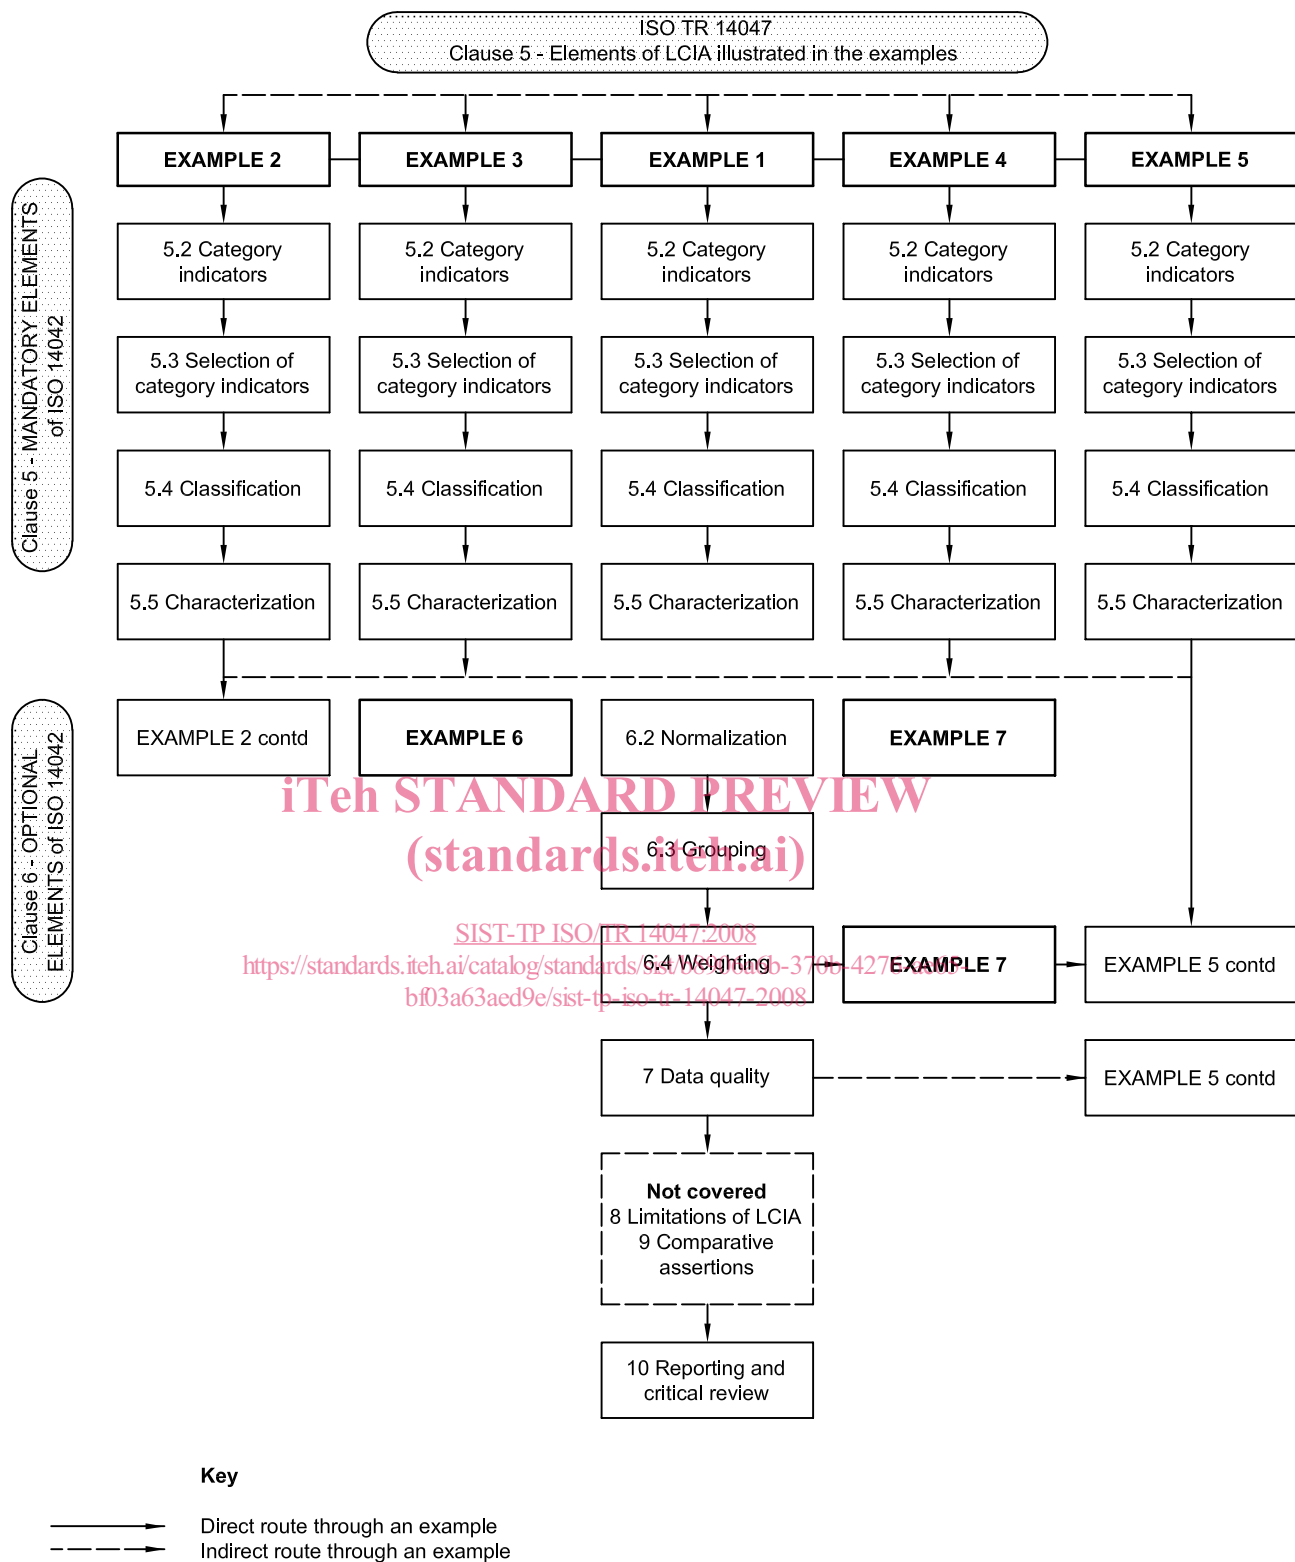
ISO TR 14047
Clause 5 - Elements of LCIA illustrated in the examples

Clause 5 - MANDATORY ELEMENTS of ISO 14042

EXAMPLE 2

5.2 Category indicators

5.3 Selection of category indicators

5.4 Classification

5.5 Characterization

EXAMPLE 3

5.2 Category indicators

5.3 Selection of category indicators

5.4 Classification

5.5 Characterization

EXAMPLE 1

5.2 Category indicators

5.3 Selection of category indicators

5.4 Classification

5.5 Characterization

EXAMPLE 4

5.2 Category indicators

5.3 Selection of category indicators

5.4 Classification

5.5 Characterization

EXAMPLE 5

5.2 Category indicators

5.3 Selection of category indicators

5.4 Classification

5.5 Characterization

Clause 6 - OPTIONAL ELEMENTS of ISO 14042

EXAMPLE 2 contd

EXAMPLE 6

6.2 Normalization

EXAMPLE 7

iTeh STANDARD PREVIEW
(standards.iteh.ai)

6.3 Grouping

SIST-TP ISO/TR 14047:2008
https://standards.iteh.ai/catalog/standards/sist/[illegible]b-370b-427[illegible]
bf03a63aed9e/sist-tp-iso-tr-14047-2008

6.4 Weighting

EXAMPLE 7

EXAMPLE 5 contd

7 Data quality

EXAMPLE 5 contd

Not covered
8 Limitations of LCIA
9 Comparative assertions

10 Reporting and critical review

Key

Direct route through an example
Indirect route through an example